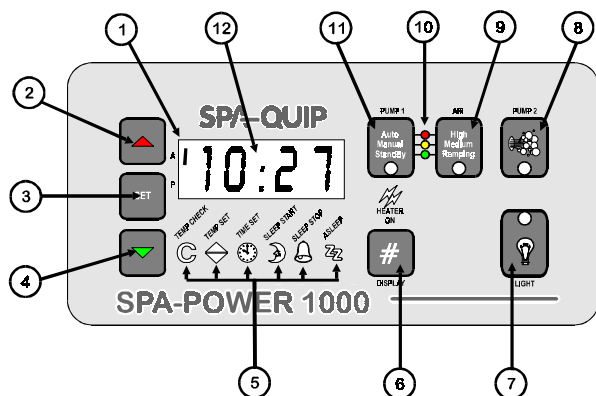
1
12
11
10
9
8
2
3
4
SPA-QUIP
A
P
SET
'10:27
PUMP 1
Auto
Manual
StandBy
AIR
High
Medium
Ramping
PUMP 2
HEATER ON
#
DISPLAY
LIGHT
TEMP CHECK
TEMP SET
TIME SET
SLEEP START
SLEEP STOP
ASLEEP
C
Zz
SPA-POWER 1000
5
6
7